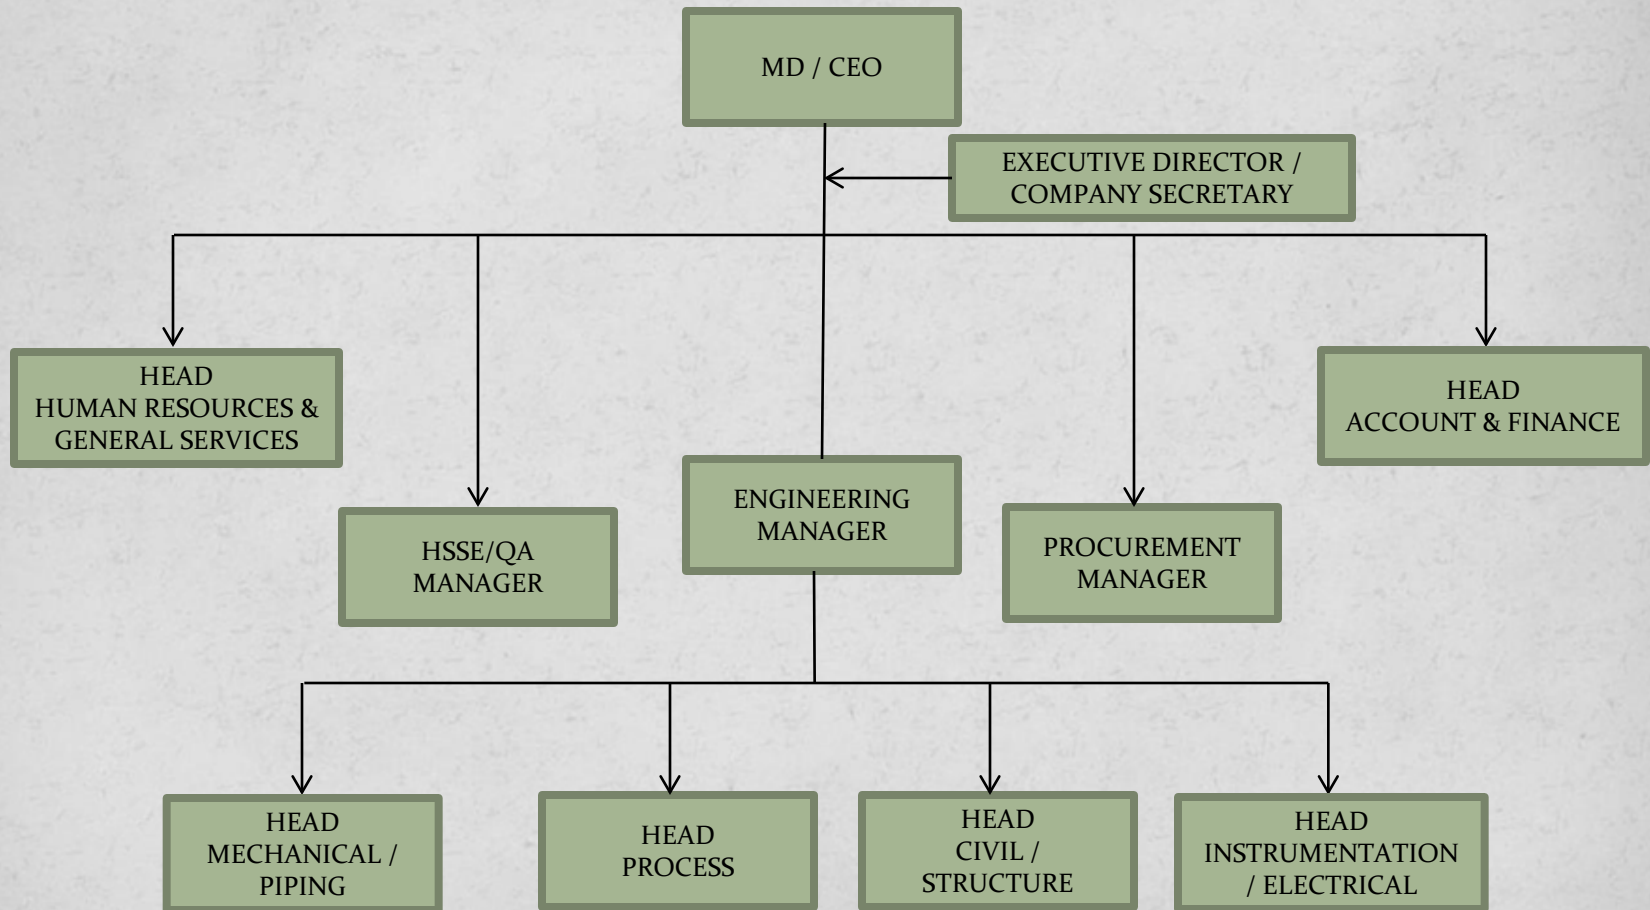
MD / CEO

EXECUTIVE DIRECTOR / COMPANY SECRETARY

HEAD
HUMAN RESOURCES & GENERAL SERVICES

HSSE/QA MANAGER

ENGINEERING MANAGER

PROCUREMENT MANAGER

HEAD
ACCOUNT & FINANCE

HEAD
MECHANICAL / PIPING

HEAD
PROCESS

HEAD
CIVIL / STRUCTURE

HEAD
INSTRUMENTATION / ELECTRICAL